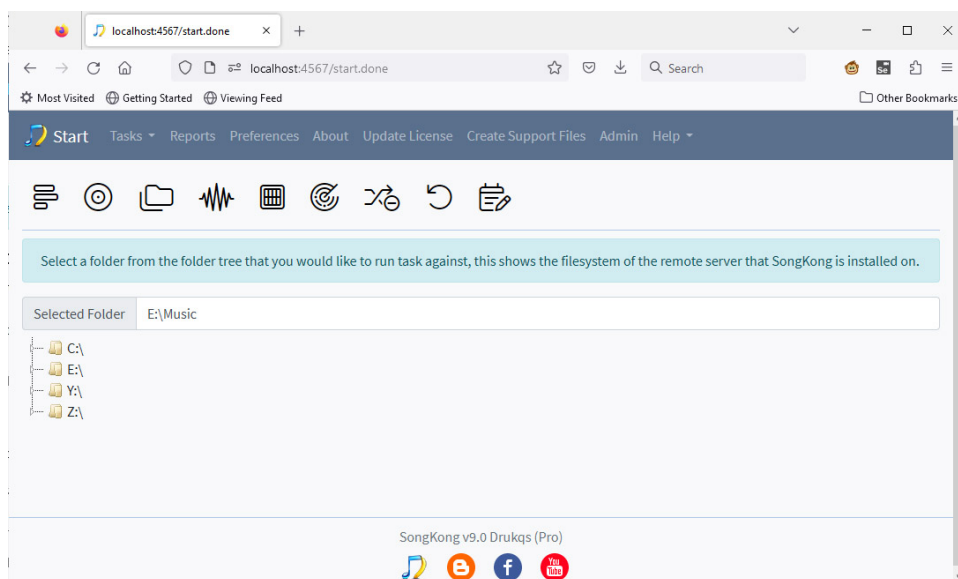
localhost:4567/start.done

localhost:4567/start.done

Search

Most Visited Getting Started Viewing Feed

Other Bookmarks

Start Tasks Reports Preferences About Update License Create Support Files Admin Help

Select a folder from the folder tree that you would like to run task against, this shows the filesystem of the remote server that SongKong is installed on.

Selected Folder E:\Music

C:\
E:\
Y:\
Z:\

SongKong v9.0 Drukqs (Pro)

You Tube